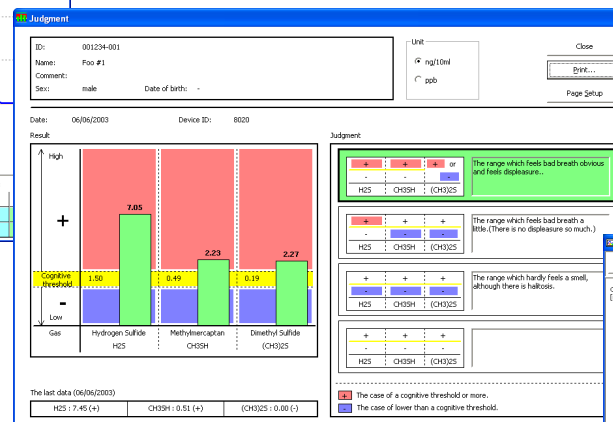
Judgment

ID: 001234-001
Name: Foo #1
Comment:
Sex: male Date of birth: -

Unit
ng/10ml
ppb

Close
Print...
Page Setup

Date: 06/06/2003 Device ID: 8020

Result

High
+
Cognitive threshold
-
Low

1.50
7.05
0.49
2.23
0.19
2.27

| Gas | Hydrogen Sulfide H2S | Methylmercaptan CH3SH | Dimethyl Sulfide (CH3)2S |
|---|---|---|---|

Judgment

| + | + | + or |
|---|---|---|
| - | - | - |
| H2S | CH3SH | (CH3)2S |

The range which feels bad breath obvious and feels displeasure..

| + | + | + |
|---|---|---|
| - | - | - |
| H2S | CH3SH | (CH3)2S |

The range which feels bad breath a little.(There is no displeasure so much.)

| + | + | + |
|---|---|---|
| - | - | - |
| H2S | CH3SH | (CH3)2S |

The range which hardly feels a smell, although there is halitosis.

| + | + | + |
|---|---|---|
| - | - | - |
| H2S | CH3SH | (CH3)2S |

The last data (06/06/2003)

| H2S : 7.45 (+) | CH3SH : 0.51 (+) | (CH3)2S : 0.00 (-) |
|---|---|---|

+ The case of a cognitive threshold or more.
- The case of lower than a cognitive threshold.